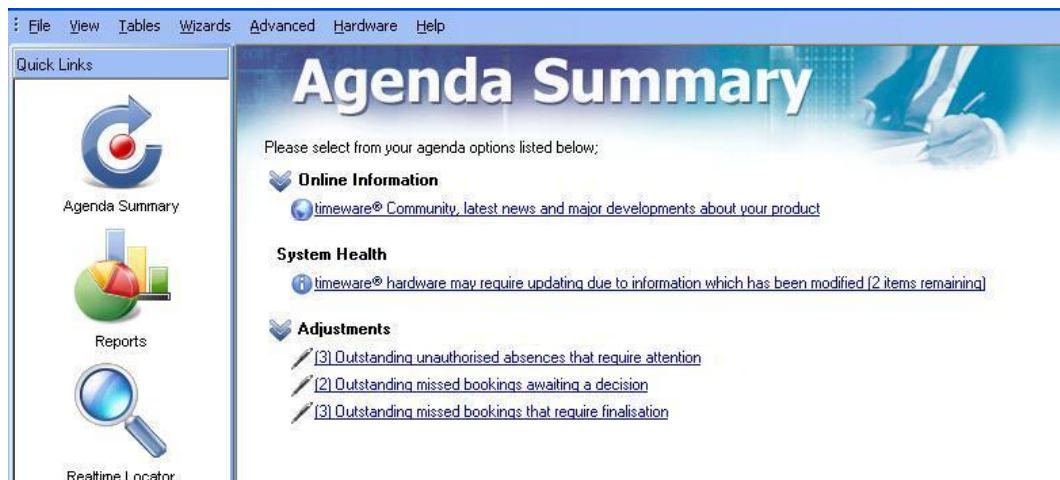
File View Tables Wizards Advanced Hardware Help

Quick Links

Agenda Summary

Reports

Realtime Locator

Agenda Summary

Please select from your agenda options listed below;

Online Information

timeware® Community, latest news and major developments about your product

System Health

timeware® hardware may require updating due to information which has been modified [2 items remaining]

Adjustments

[3] Outstanding unauthorised absences that require attention

[2] Outstanding missed bookings awaiting a decision

[3] Outstanding missed bookings that require finalisation